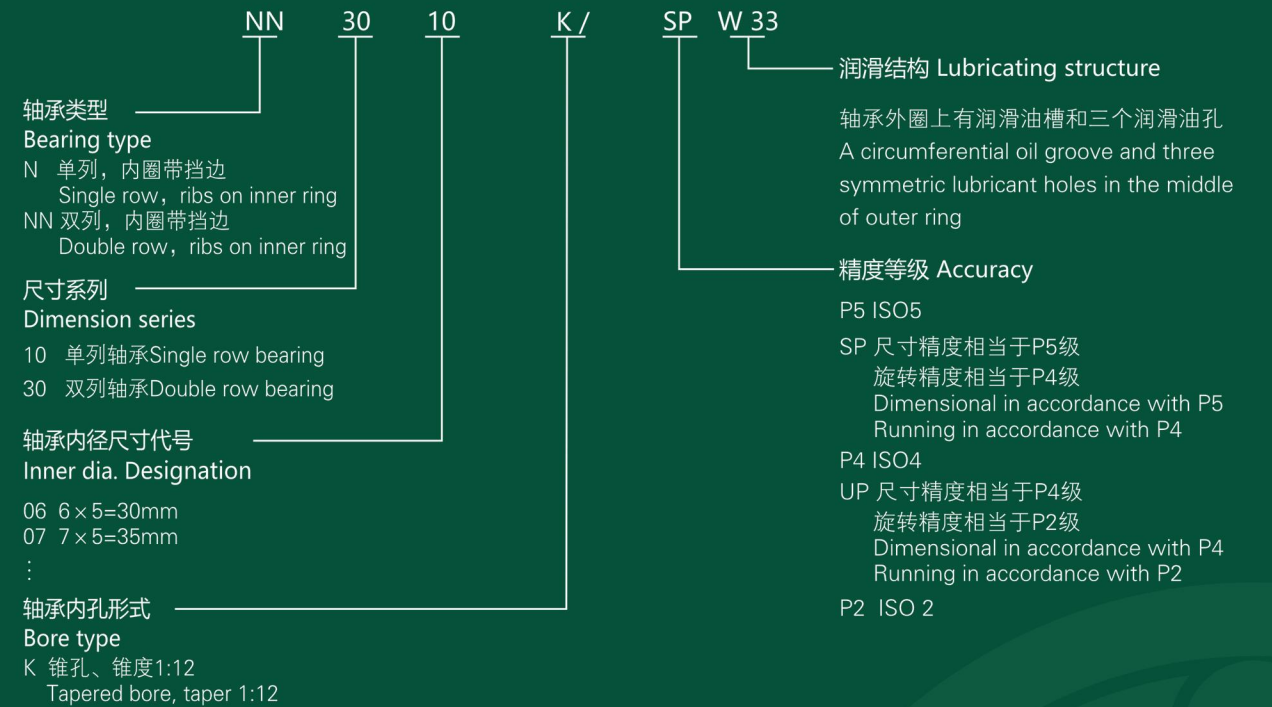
NN 30 10 K / SP W 33

润滑结构 Lubricating structure

轴承外圈上有润滑油槽和三个润滑油孔
A circumferential oil groove and three symmetric lubricant holes in the middle of outer ring

精度等级 Accuracy

P5 ISO5

SP 尺寸精度相当于P5级
旋转精度相当于P4级
Dimensional in accordance with P5
Running in accordance with P4

P4 ISO4

UP 尺寸精度相当于P4级
旋转精度相当于P2级
Dimensional in accordance with P4
Running in accordance with P2

P2 ISO 2

轴承类型
Bearing type
N 单列，内圈带挡边
Single row，ribs on inner ring
NN 双列，内圈带挡边
Double row，ribs on inner ring

尺寸系列
Dimension series
10 单列轴承Single row bearing
30 双列轴承Double row bearing

轴承内径尺寸代号
Inner dia. Designation
06 $6\times5$=30mm
07 $7\times5$=35mm
⋮

轴承内孔形式
Bore type
K 锥孔、锥度1:12
Tapered bore, taper 1:12